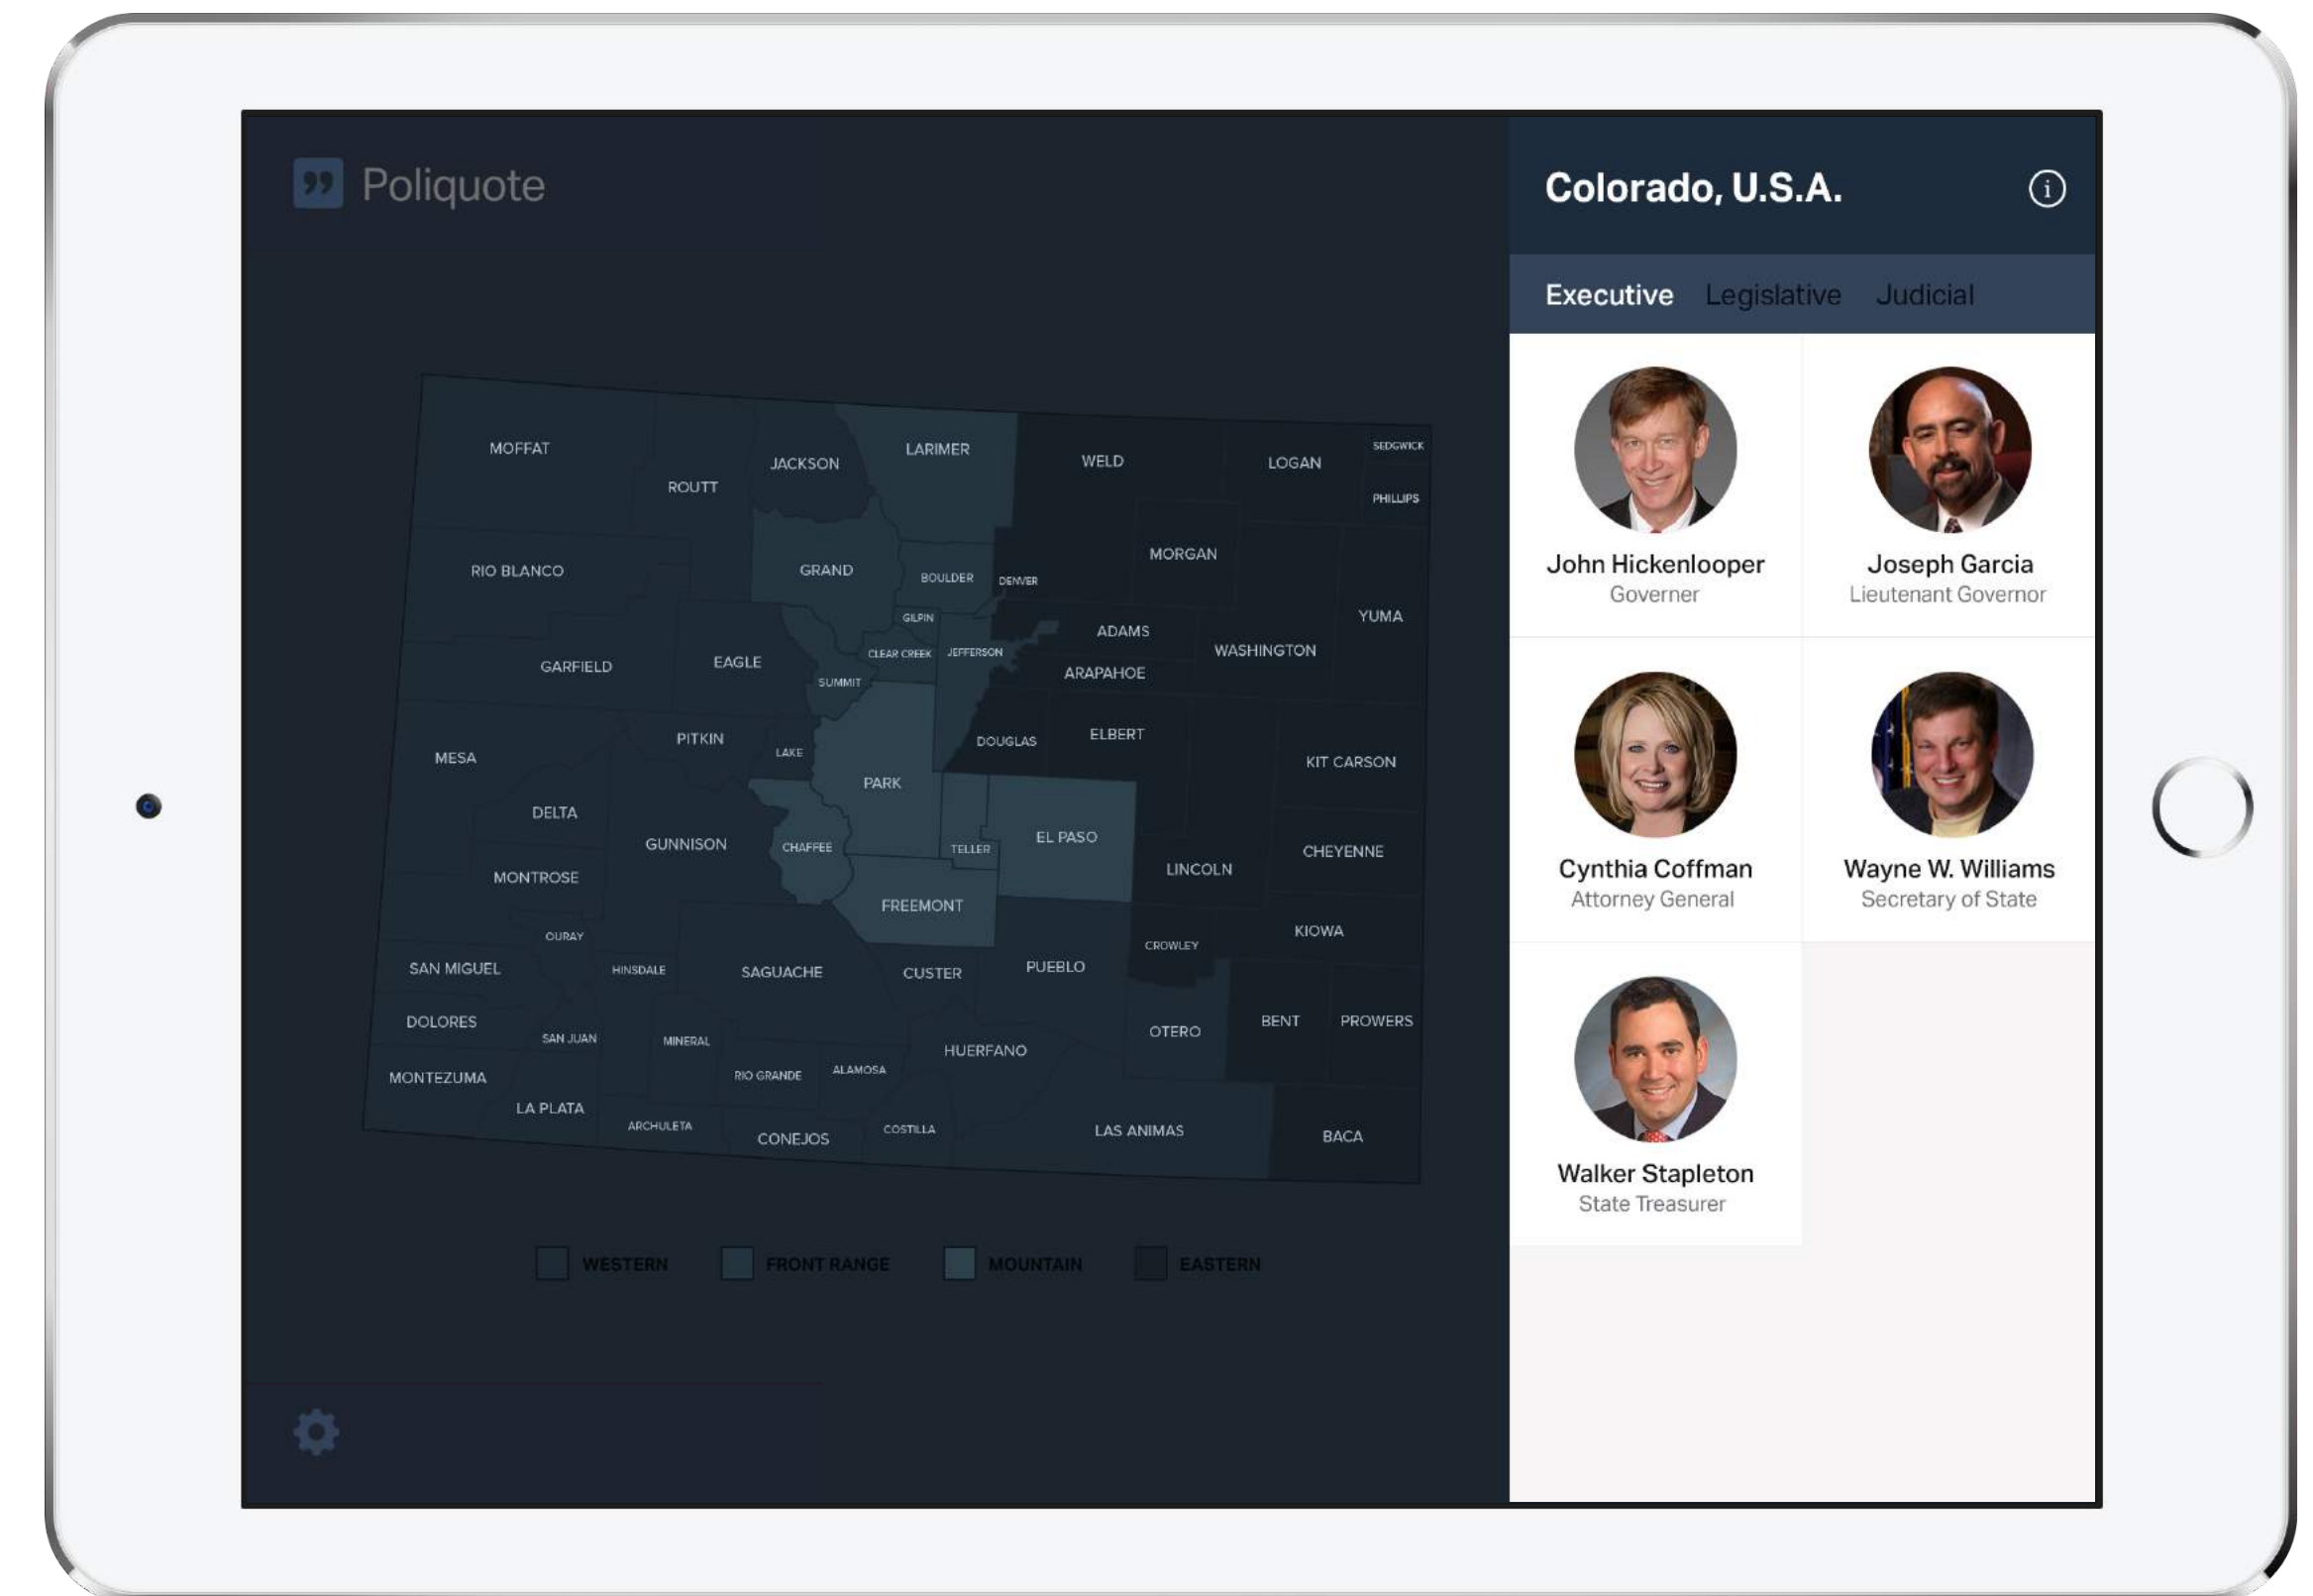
Poliquote

MOFFAT
ROUTT
JACKSON
LARIMER
WELD
LOGAN
SEDGWICK
PHILLIPS
RIO BLANCO
GRAND
BOULDER
DENVER
MORGAN
GILPIN
ADAMS
YUMA
GARFIELD
EAGLE
CLEAR CREEK
JEFFERSON
WASHINGTON
SUMMIT
ARAPAHOE
MESA
PITKIN
LAKE
DOUGLAS
ELBERT
KIT CARSON
PARK
DELTA
GUNNISON
CHAFFEE
TELLER
EL PASO
CHEYENNE
LINCOLN
MONTROSE
FREEMONT
OURAY
KIOWA
CROWLEY
SAN MIGUEL
HINSDALE
SAGUACHE
CUSTER
PUEBLO
DOLORES
SAN JUAN
MINERAL
OTERO
BENT
PROWERS
HUERFANO
MONTEZUMA
RIO GRANDE
ALAMOSA
LA PLATA
ARCHULETA
CONEJOS
COSTILLA
LAS ANIMAS
BACA

WESTERN
FRONT RANGE
MOUNTAIN
EASTERN

Colorado, U.S.A.

Executive
Legislative
Judicial

John Hickenlooper
Governer

Joseph Garcia
Lieutenant Governor

Cynthia Coffman
Attorney General

Wayne W. Williams
Secretary of State

Walker Stapleton
State Treasurer